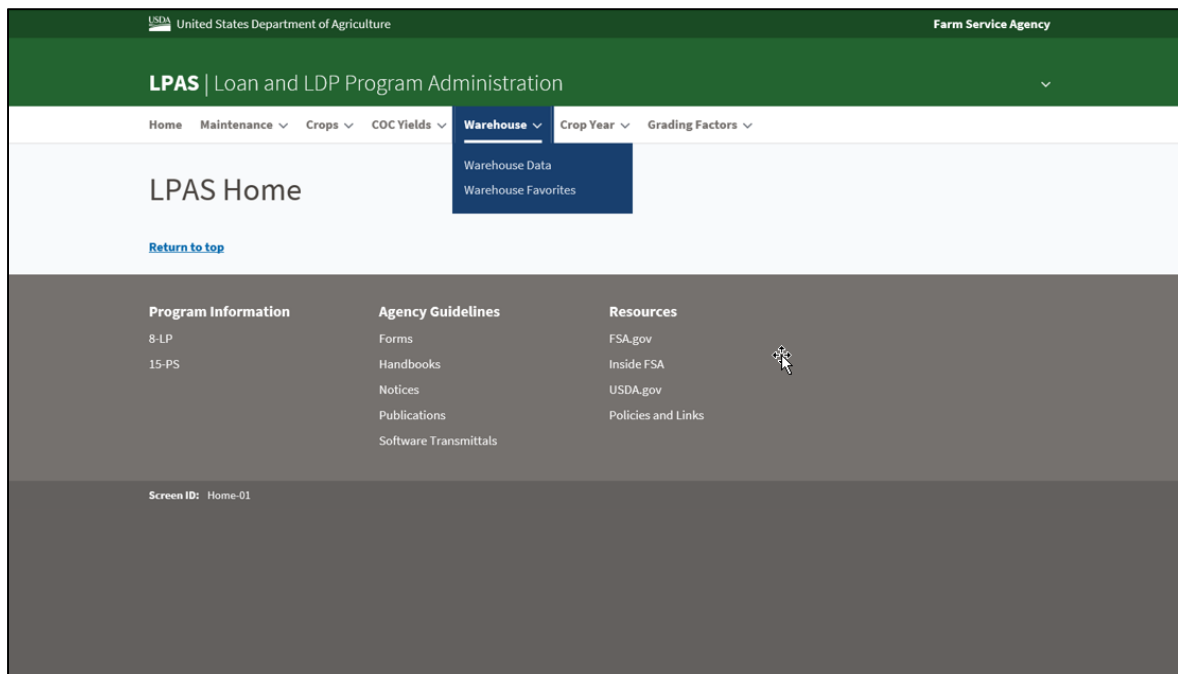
USDA United States Department of Agriculture

Farm Service Agency

LPAS | Loan and LDP Program Administration

Home Maintenance Crops COC Yields Warehouse Crop Year Grading Factors

Warehouse Data
Warehouse Favorites

LPAS Home

Return to top

Program Information
8-LP
15-PS

Agency Guidelines
Forms
Handbooks
Notices
Publications
Software Transmittals

Resources
FSA.gov
Inside FSA
USDA.gov
Policies and Links

Screen ID: Home-01